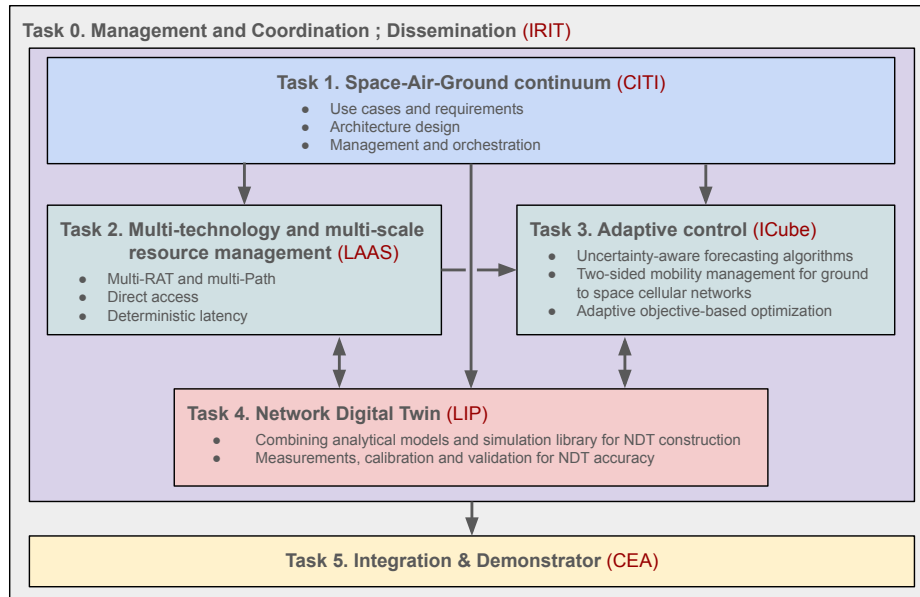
Task 0. Management and Coordination ; Dissemination (IRIT)

Task 1. Space-Air-Ground continuum (CITI)
- Use cases and requirements
- Architecture design
- Management and orchestration

Task 2. Multi-technology and multi-scale resource management (LAAS)
- Multi-RAT and multi-Path
- Direct access
- Deterministic latency

Task 3. Adaptive control (ICube)
- Uncertainty-aware forecasting algorithms
- Two-sided mobility management for ground to space cellular networks
- Adaptive objective-based optimization

Task 4. Network Digital Twin (LIP)
- Combining analytical models and simulation library for NDT construction
- Measurements, calibration and validation for NDT accuracy

Task 5. Integration & Demonstrator (CEA)